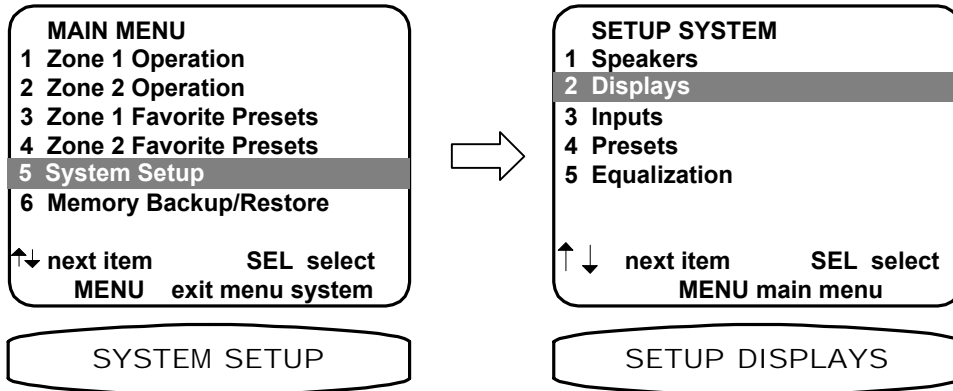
MAIN MENU
1 Zone 1 Operation
2 Zone 2 Operation
3 Zone 1 Favorite Presets
4 Zone 2 Favorite Presets
5 System Setup
6 Memory Backup/Restore

↑↓ next item SEL select
MENU exit menu system

SYSTEM SETUP

SETUP SYSTEM
1 Speakers
2 Displays
3 Inputs
4 Presets
5 Equalization

↑ ↓ next item SEL select
MENU main menu

SETUP DISPLAYS